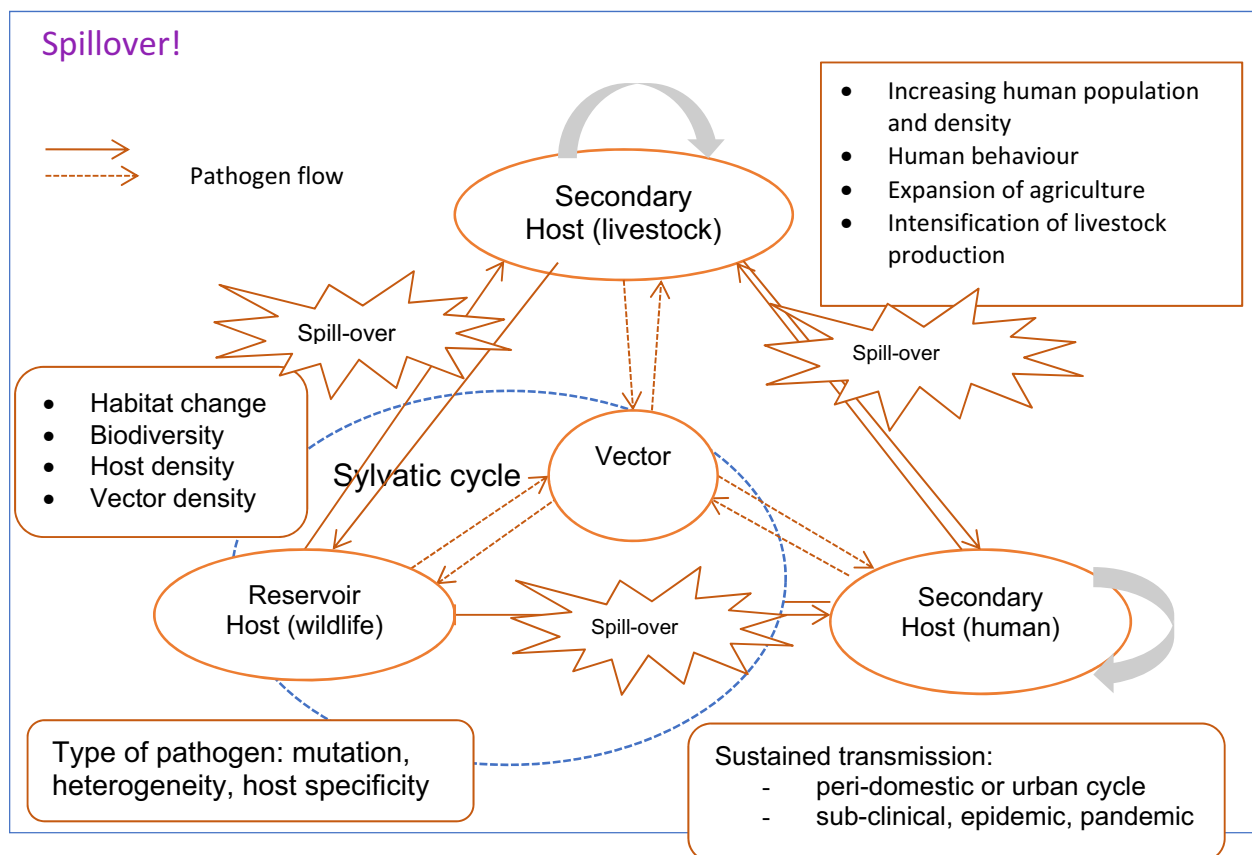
Spillover!

Pathogen flow

- Increasing human population and density
- Human behaviour
- Expansion of agriculture
- Intensification of livestock production

Secondary Host (livestock)

Spill-over

Spill-over

- Habitat change
- Biodiversity
- Host density
- Vector density

Vector

Sylvatic cycle

Reservoir Host (wildlife)

Spill-over

Secondary Host (human)

Type of pathogen: mutation, heterogeneity, host specificity

Sustained transmission:
- peri-domestic or urban cycle
- sub-clinical, epidemic, pandemic